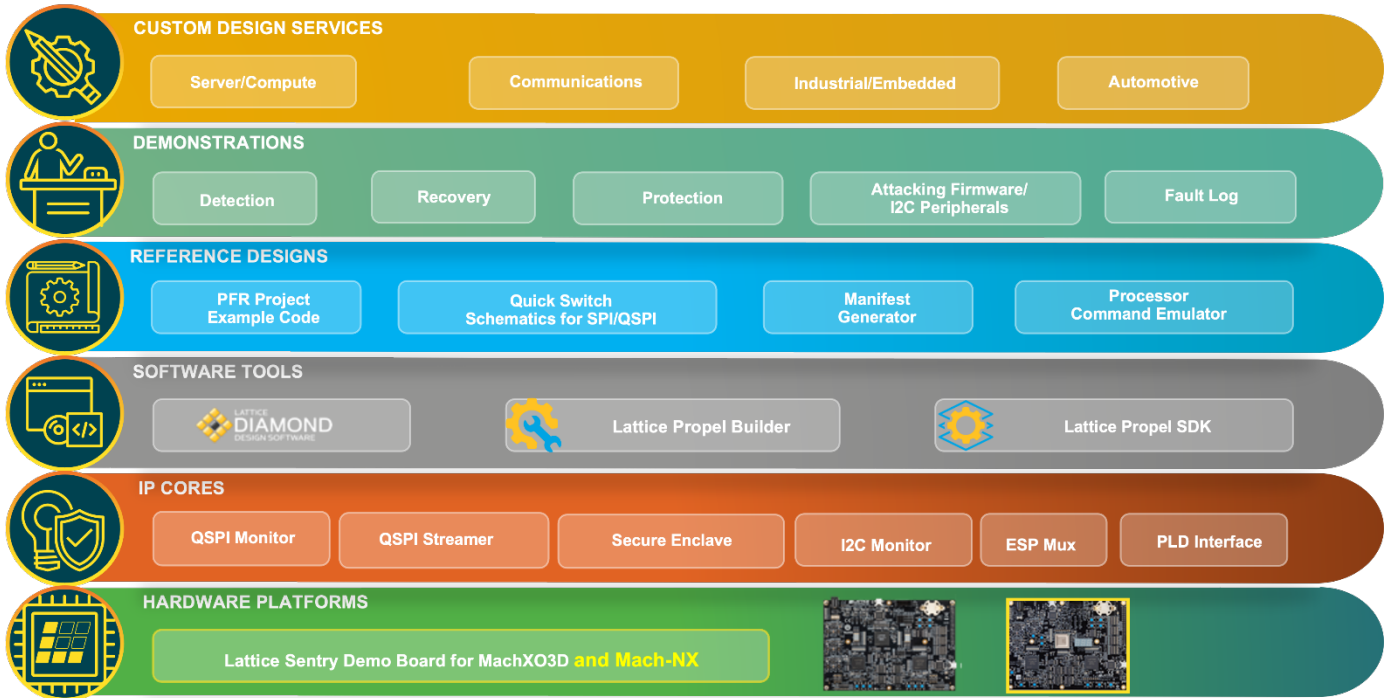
CUSTOM DESIGN SERVICES

Server/Compute

Communications

Industrial/Embedded

Automotive

DEMONSTRATIONS

Detection

Recovery

Protection

Attacking Firmware/ I2C Peripherals

Fault Log

REFERENCE DESIGNS

PFR Project Example Code

Quick Switch Schematics for SPI/QSPI

Manifest Generator

Processor Command Emulator

SOFTWARE TOOLS

LATTICE DIAMOND DESIGN SOFTWARE

Lattice Propel Builder

Lattice Propel SDK

IP CORES

QSPI Monitor

QSPI Streamer

Secure Enclave

I2C Monitor

ESP Mux

PLD Interface

HARDWARE PLATFORMS

Lattice Sentry Demo Board for MachXO3D and Mach-NX